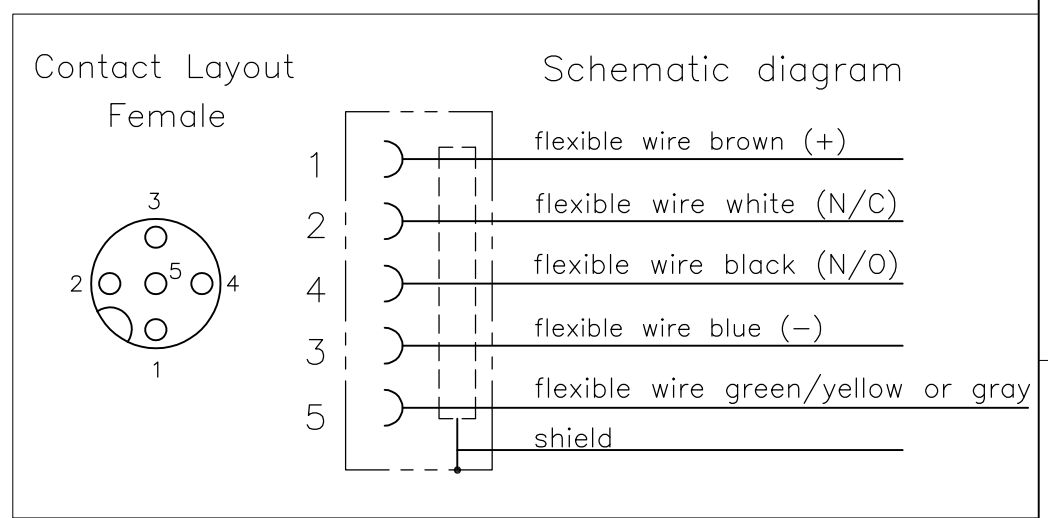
Contact Layout
Female

3
2 5 4
1

Schematic diagram

1
2
4
3
5

flexible wire brown (+)
flexible wire white (N/C)
flexible wire black (N/O)
flexible wire blue (−)
flexible wire green/yellow or gray
shield